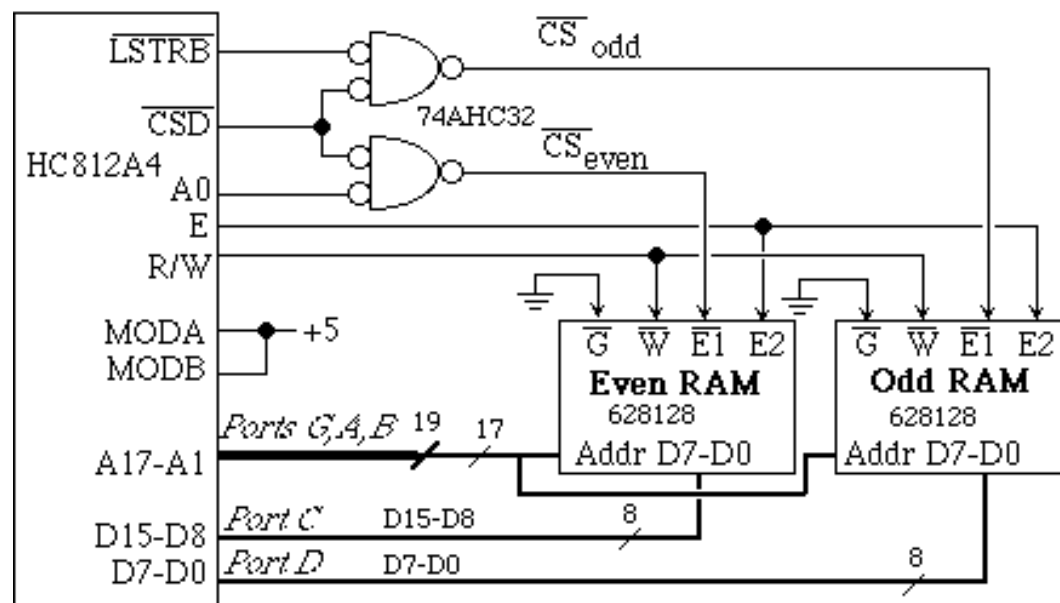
$\overline{LSTRB}$

$\overline{CS}$ odd

$\overline{CSD}$

74AHC32

$\overline{CS}_{even}$

HC812A4

A0

E

R/W

MODA

+5

MODB

$\overline{G}$ $\overline{W}$ $\overline{E1}$ E2

Even RAM

628128

Addr D7-D0

$\overline{G}$ $\overline{W}$ $\overline{E1}$ E2

Odd RAM

628128

Addr D7-D0

Ports G,A,B 19

17

A17-A1

Port C D15-D8

8

D15-D8

Port D D7-D0

8

D7-D0